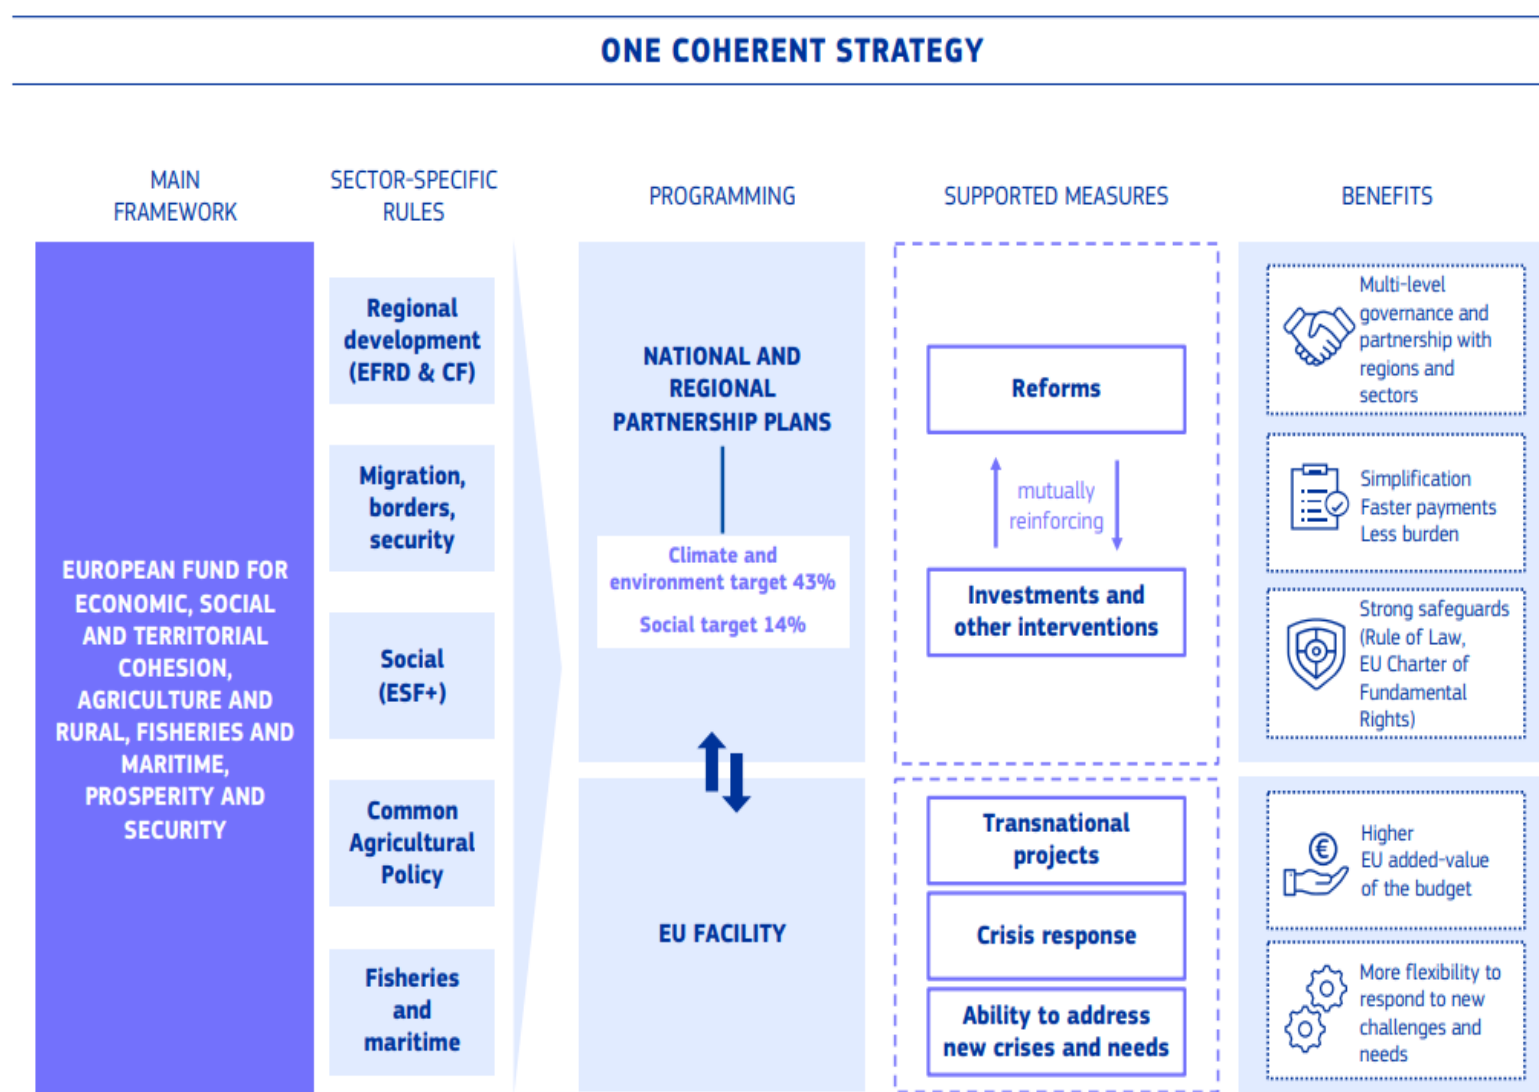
ONE COHERENT STRATEGY

MAIN FRAMEWORK

SECTOR-SPECIFIC RULES

PROGRAMMING

SUPPORTED MEASURES

BENEFITS

EUROPEAN FUND FOR ECONOMIC, SOCIAL AND TERRITORIAL COHESION, AGRICULTURE AND RURAL, FISHERIES AND MARITIME, PROSPERITY AND SECURITY

Regional development (EFRD & CF)

Migration, borders, security

Social (ESF+)

Common Agricultural Policy

Fisheries and maritime

NATIONAL AND REGIONAL PARTNERSHIP PLANS

Climate and environment target 43%

Social target 14%

EU FACILITY

Reforms

mutually reinforcing

Investments and other interventions

Transnational projects

Crisis response

Ability to address new crises and needs

Multi-level governance and partnership with regions and sectors

Simplification
Faster payments
Less burden

Strong safeguards (Rule of Law, EU Charter of Fundamental Rights)

Higher EU added-value of the budget

More flexibility to respond to new challenges and needs